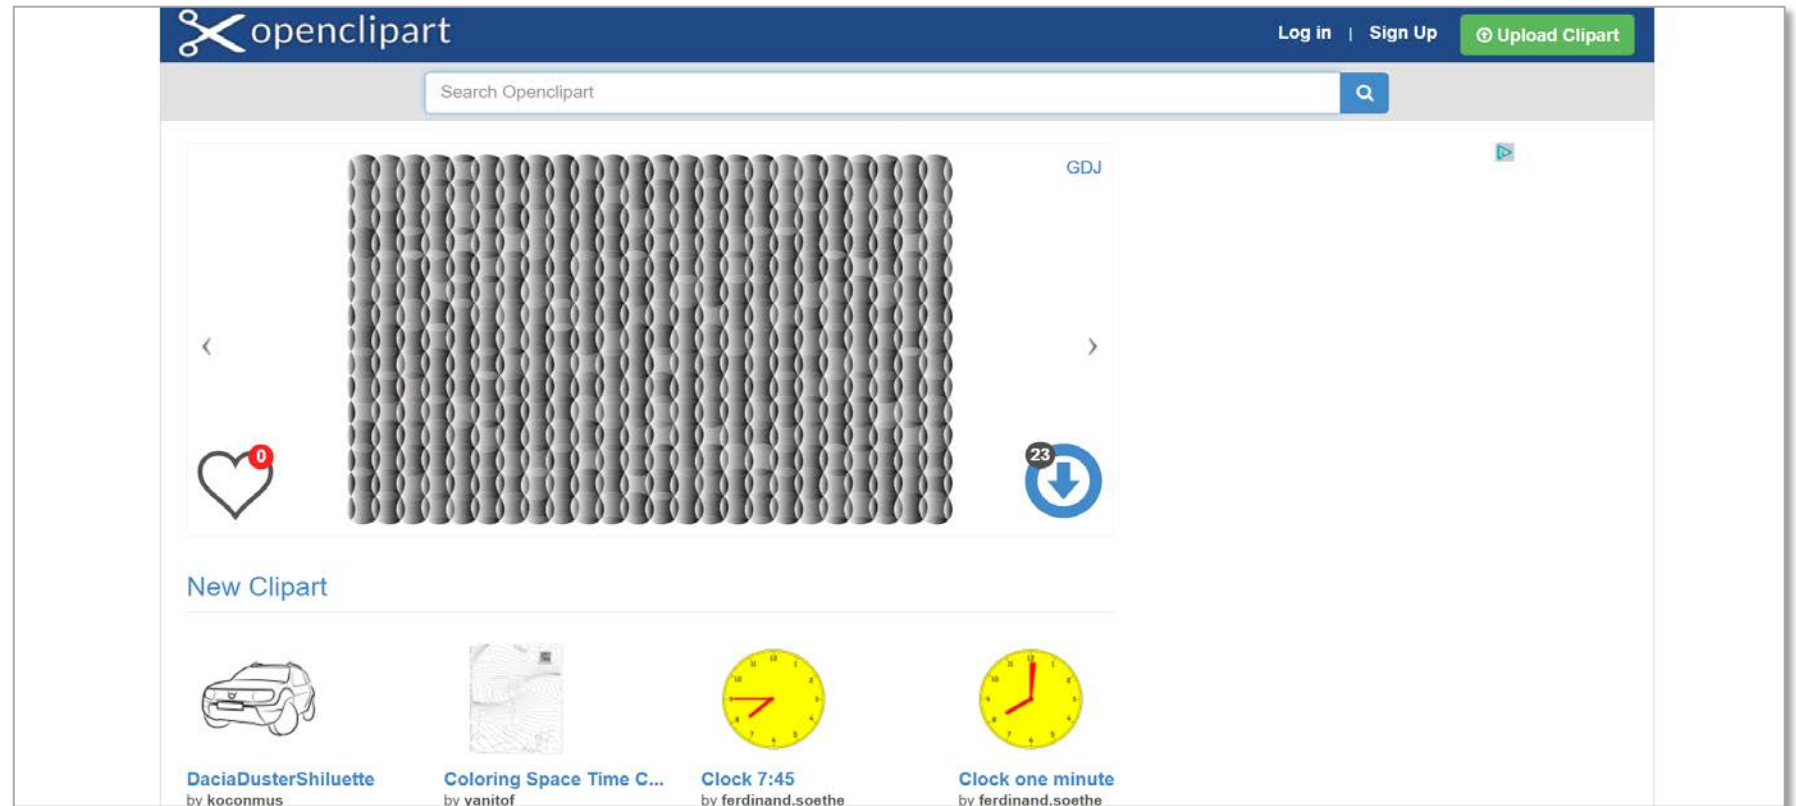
openclipart

Log in | Sign Up

Upload Clipart

Search Openclipart

GDJ

‹

›

0

23

New Clipart

DaciaDusterShiluette
by koconmus

Coloring Space Time C...
by yanitof

Clock 7:45
by ferdinand.soethe

Clock one minute
by ferdinand.soethe